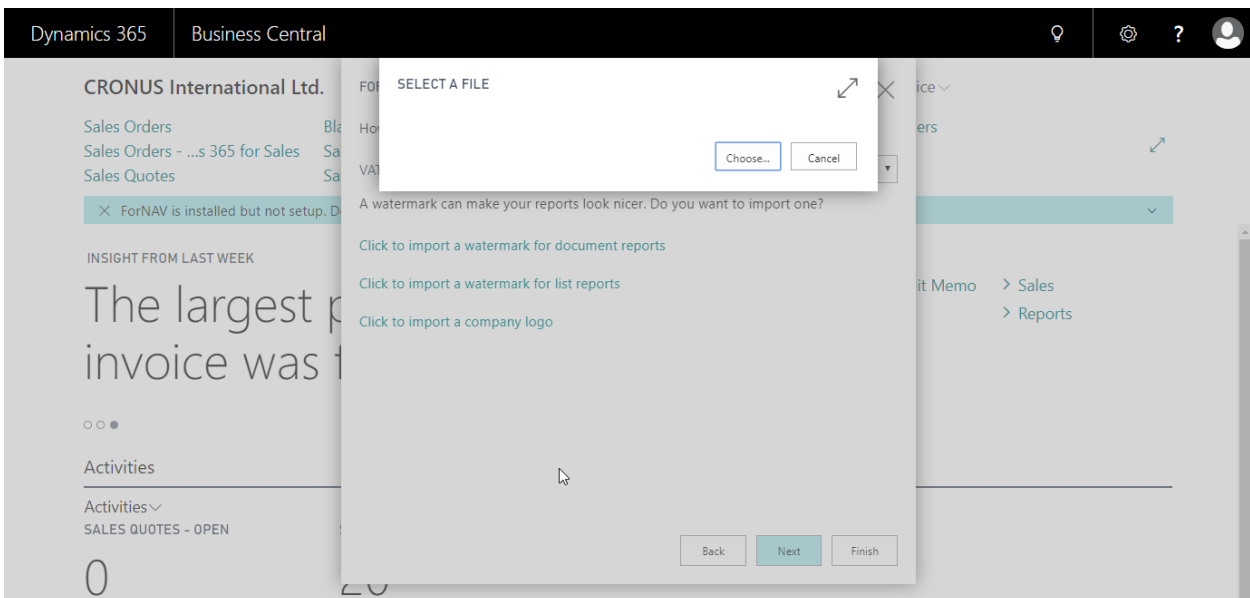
Dynamics 365 | Business Central

?

CRONUS International Ltd.

Sales Orders
Sales Orders - ...s 365 for Sales
Sales Quotes

Bl
Sa
Sa

ice
ers

× ForNAV is installed but not setup. D

INSIGHT FROM LAST WEEK

The largest p
invoice was f

Activities

Activities
SALES QUOTES - OPEN

0

20

it Memo
> Sales
> Reports

FOI
Ho
VAT

SELECT A FILE

Choose... Cancel

A watermark can make your reports look nicer. Do you want to import one?

Click to import a watermark for document reports

Click to import a watermark for list reports

Click to import a company logo

Back Next Finish